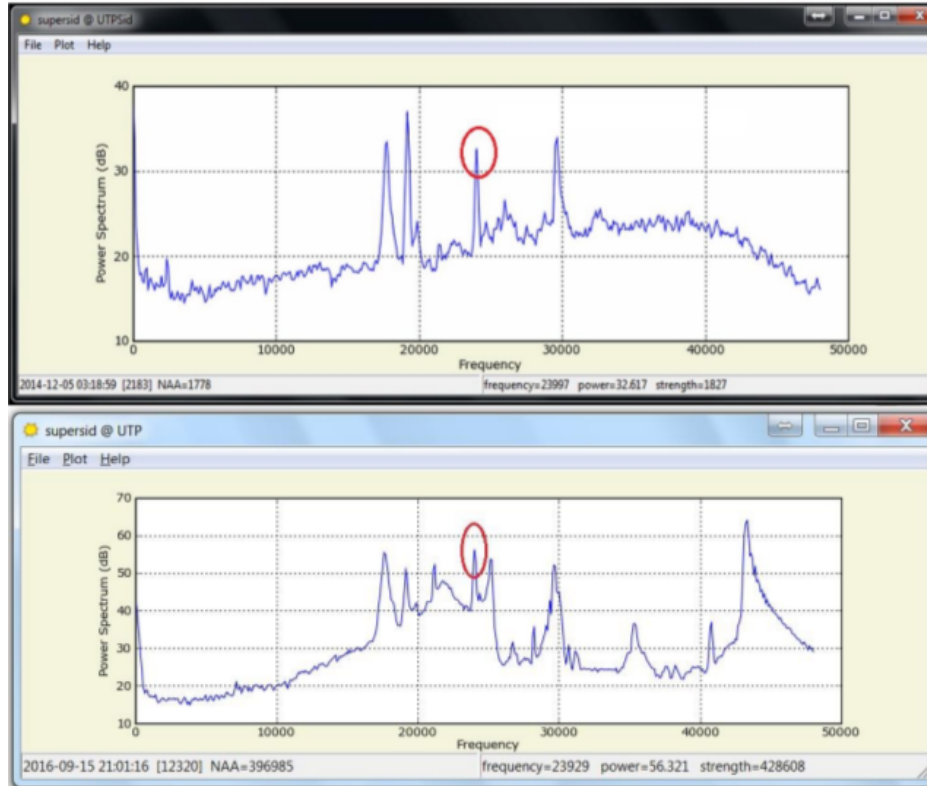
supersid @ UTPSid

File Plot Help

40
30
20
10

Power Spectrum (dB)

0 10000 20000 30000 40000 50000

Frequency

2014-12-05 03:18:59 [2183] NAA=1778

frequency=23997 power=32.617 strength=1827

supersid @ UTP

File Plot Help

70
60
50
40
30
20
10

Power Spectrum (dB)

0 10000 20000 30000 40000 50000

Frequency

2016-09-15 21:01:16 [12320] NAA=396985

frequency=23929 power=56.321 strength=428608